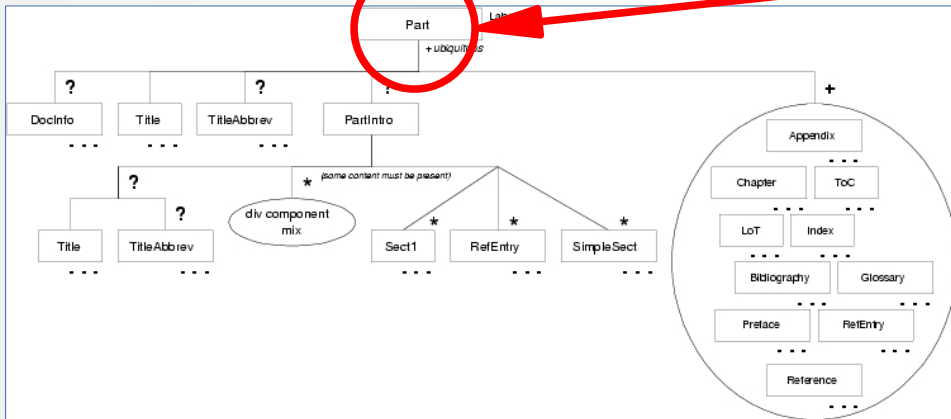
Part

Lab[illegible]

+ ubiquitous

?

DocInfo

. . .

Title

. . .

?

TitleAbbrev

. . .

?

PartIntro

. . .

+

?

*

(some content must be present)

Title

. . .

?

TitleAbbrev

. . .

div component mix

*

Sect1

. . .

*

RefEntry

. . .

*

SimpleSect

. . .

Appendix

. . .

Chapter

. . .

ToC

. . .

LoT

. . .

Index

. . .

Bibliography

. . .

Glossary

. . .

Preface

. . .

RefEntry

. . .

Reference

. . .